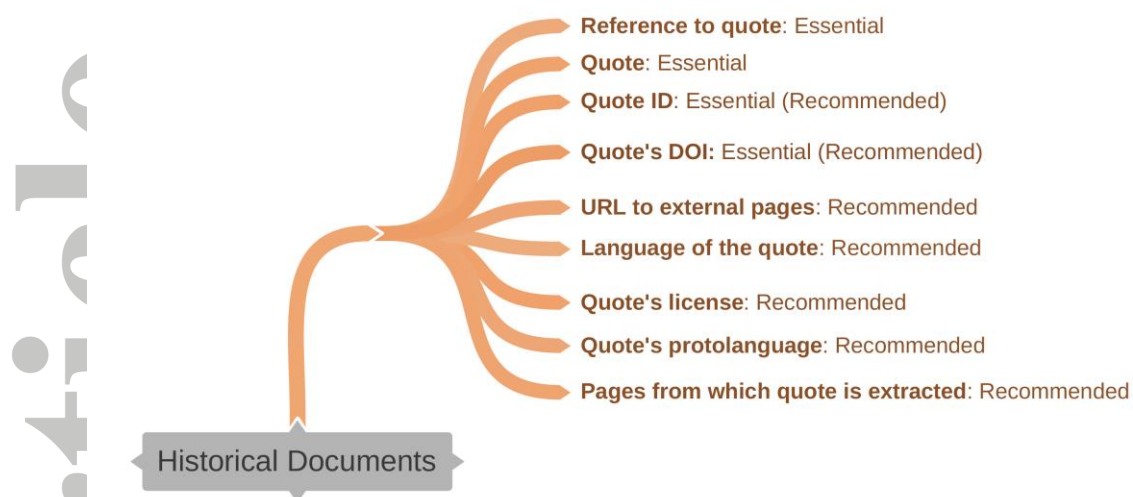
Reference to quote: Essential
Quote: Essential
Quote ID: Essential (Recommended)
Quote's DOI: Essential (Recommended)
URL to external pages: Recommended
Language of the quote: Recommended
Quote's license: Recommended
Quote's protolanguage: Recommended
Pages from which quote is extracted: Recommended

Historical Documents